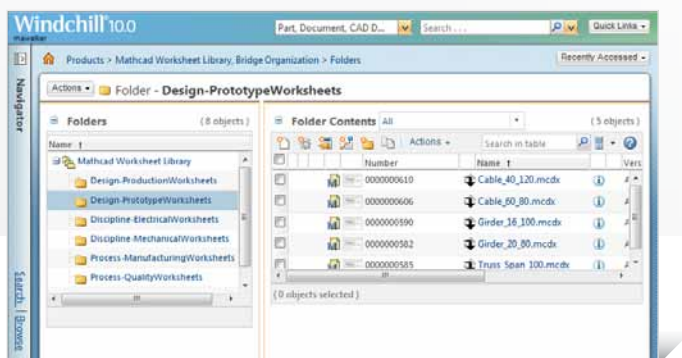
Windchill 10.0
Part, Document, CAD D... Search... Quick Links

Navigator

Products > Mathcad Worksheet Library, Bridge Organization > Folders

Recently Accessed

Actions Folder - Design-PrototypeWorksheets

Folders (8 objects)

Name ↑

Mathcad Worksheet Library
Design-ProductionWorksheets
Design-PrototypeWorksheets
Discipline-ElectricalWorksheets
Discipline-MechanicalWorksheets
Process-ManufacturingWorksheets
Process-QualityWorksheets

Folder Contents All (5 objects)

Actions Search in table

| | | Number | Name ↑ | | Vers |
|---|---|---|---|---|---|
| | | 0000000610 | Cable_40_120.mcdx | | |
| | | 0000000606 | Cable_60_80.mcdx | | |
| | | 0000000590 | Girder_16_100.mcdx | | |
| | | 0000000582 | Girder_20_80.mcdx | | |
| | | 0000000585 | Truss_Span_100.mcdx | | |

(0 objects selected)

Search | Browse